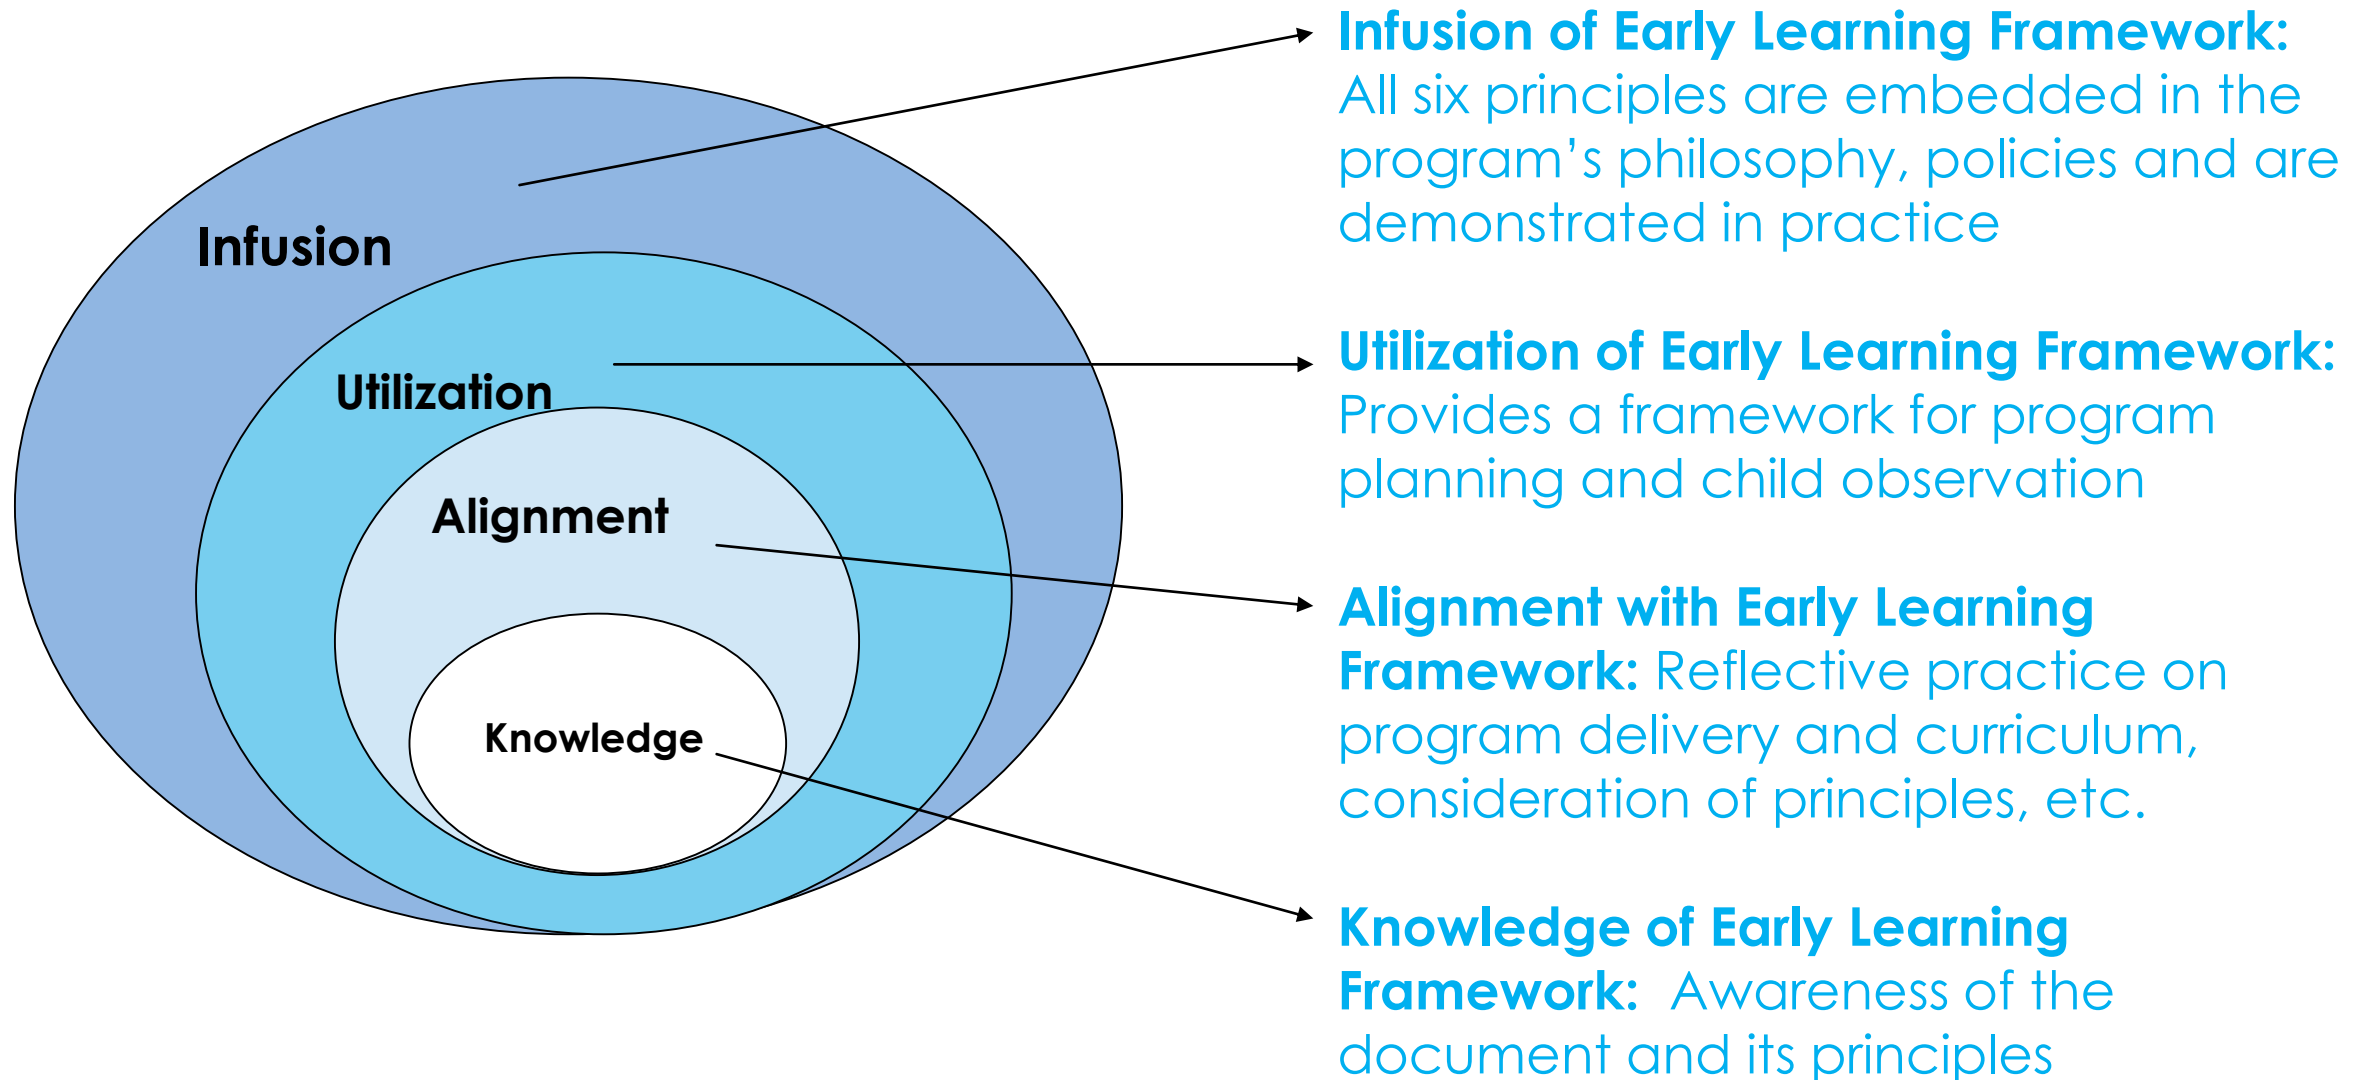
Infusion

Utilization

Alignment

Knowledge

**Infusion of Early Learning Framework:** All six principles are embedded in the program's philosophy, policies and are demonstrated in practice

**Utilization of Early Learning Framework:** Provides a framework for program planning and child observation

**Alignment with Early Learning Framework:** Reflective practice on program delivery and curriculum, consideration of principles, etc.

**Knowledge of Early Learning Framework:** Awareness of the document and its principles